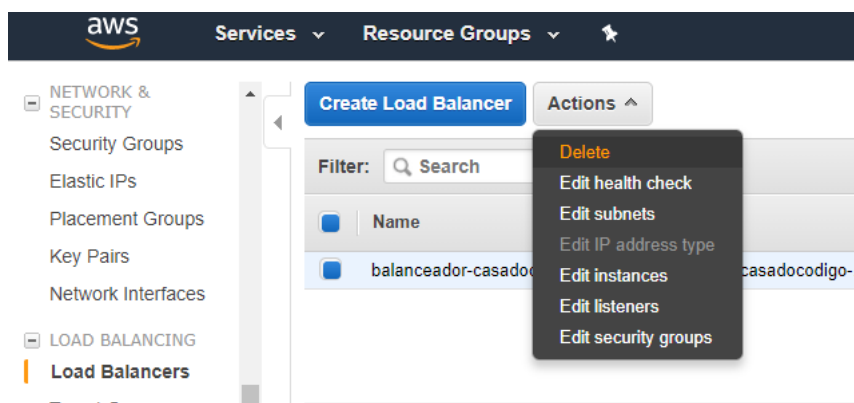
aws Services Resource Groups

NETWORK & SECURITY
Security Groups
Elastic IPs
Placement Groups
Key Pairs
Network Interfaces

LOAD BALANCING
Load Balancers

Create Load Balancer Actions

Filter: Search

Name
balanceador-casadoc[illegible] casadocodigo-

Delete
Edit health check
Edit subnets
Edit IP address type
Edit instances
Edit listeners
Edit security groups